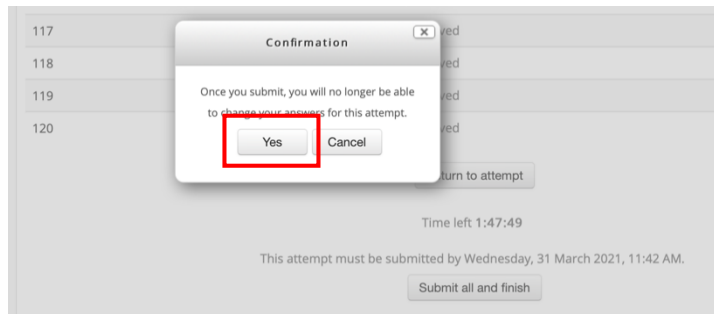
117
118
119
120

ved
ved
ved
ved

Confirmation

×

Once you submit, you will no longer be able to change your answers for this attempt.

Yes
Cancel

turn to attempt

Time left 1:47:49

This attempt must be submitted by Wednesday, 31 March 2021, 11:42 AM.

Submit all and finish